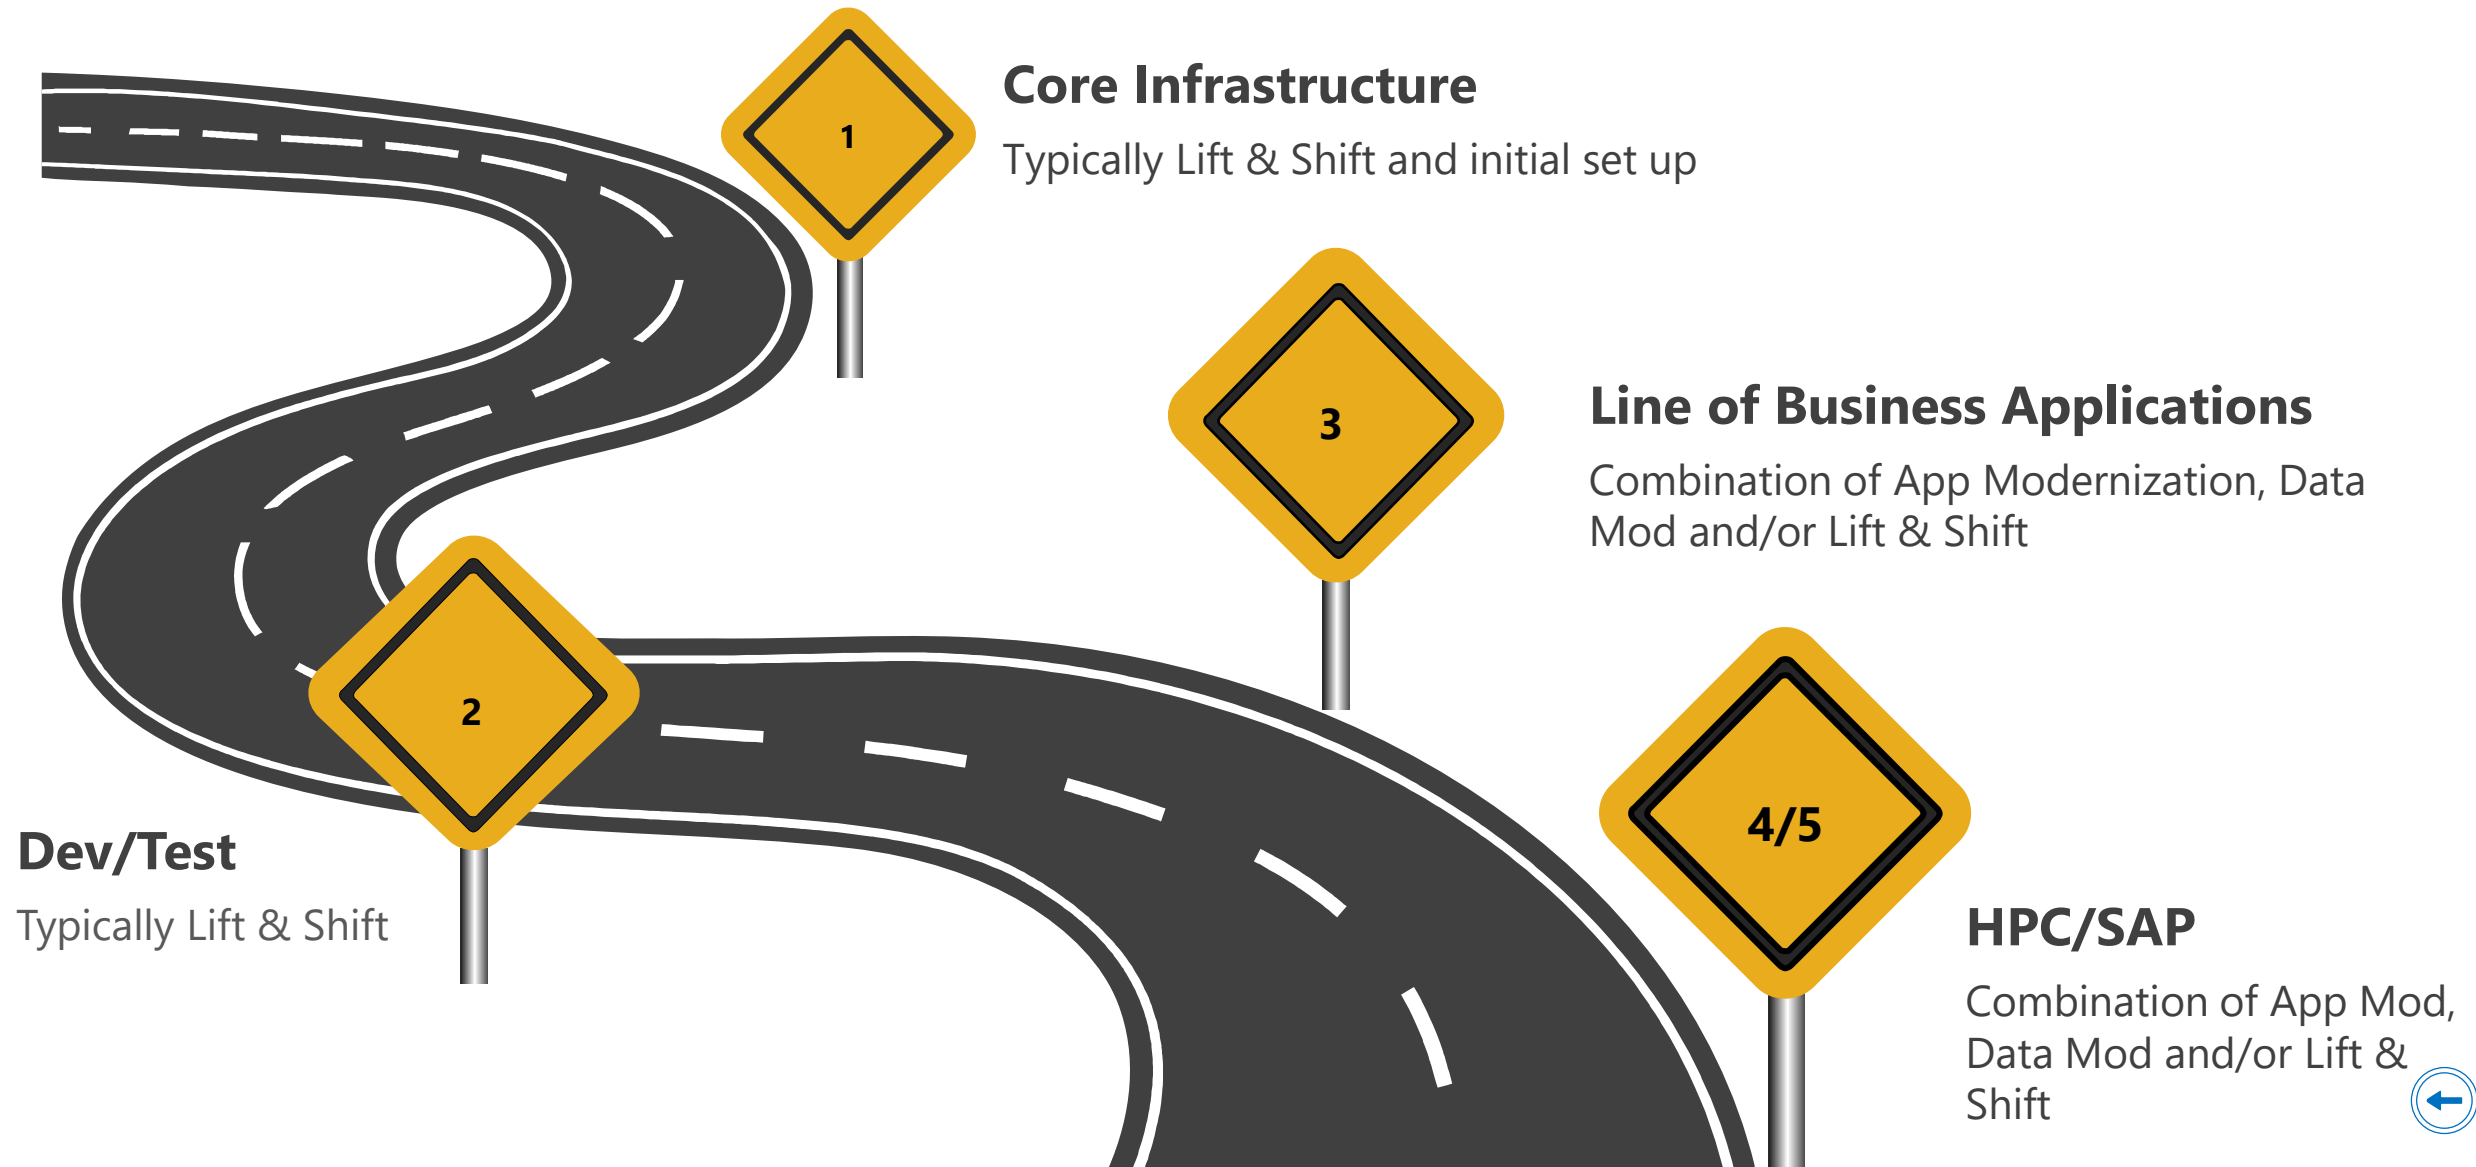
1

Core Infrastructure

Typically Lift & Shift and initial set up

3

Line of Business Applications

Combination of App Modernization, Data Mod and/or Lift & Shift

2

4/5

Dev/Test

Typically Lift & Shift

HPC/SAP

Combination of App Mod, Data Mod and/or Lift & Shift